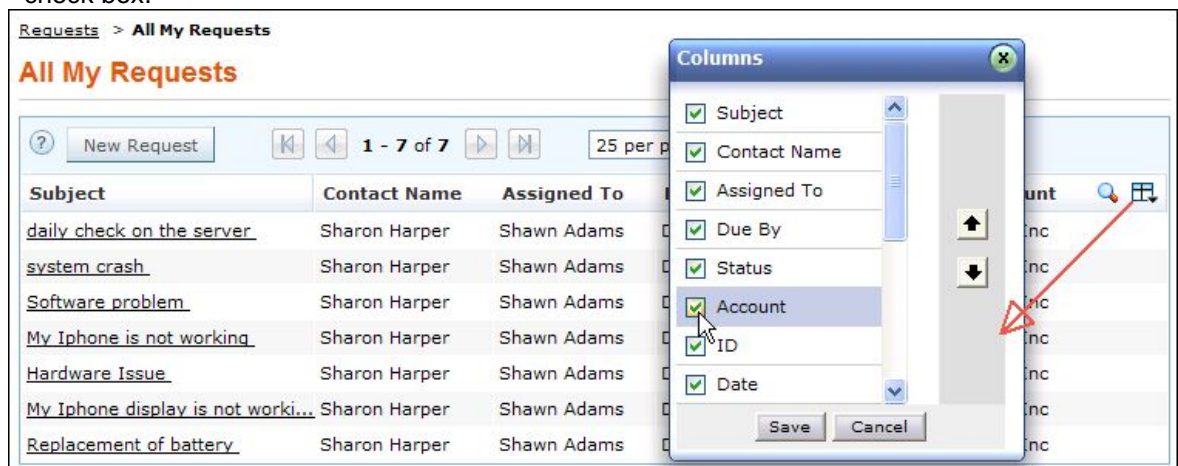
check box.

Requests > All My Requests

All My Requests

New Request 1 - 7 of 7 25 per p

| Subject | Contact Name | Assigned To | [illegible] | unt |
|---|---|---|---|---|
| daily check on the server | Sharon Harper | Shawn Adams | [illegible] | Inc |
| system crash | Sharon Harper | Shawn Adams | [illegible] | Inc |
| Software problem | Sharon Harper | Shawn Adams | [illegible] | nc |
| My Iphone is not working | Sharon Harper | Shawn Adams | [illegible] | nc |
| Hardware Issue | Sharon Harper | Shawn Adams | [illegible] | Inc |
| My Iphone display is not worki... | Sharon Harper | Shawn Adams | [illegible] | Inc |
| Replacement of battery | Sharon Harper | Shawn Adams | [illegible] | Inc |

Columns

Subject
Contact Name
Assigned To
Due By
Status
Account
ID
Date

Save Cancel